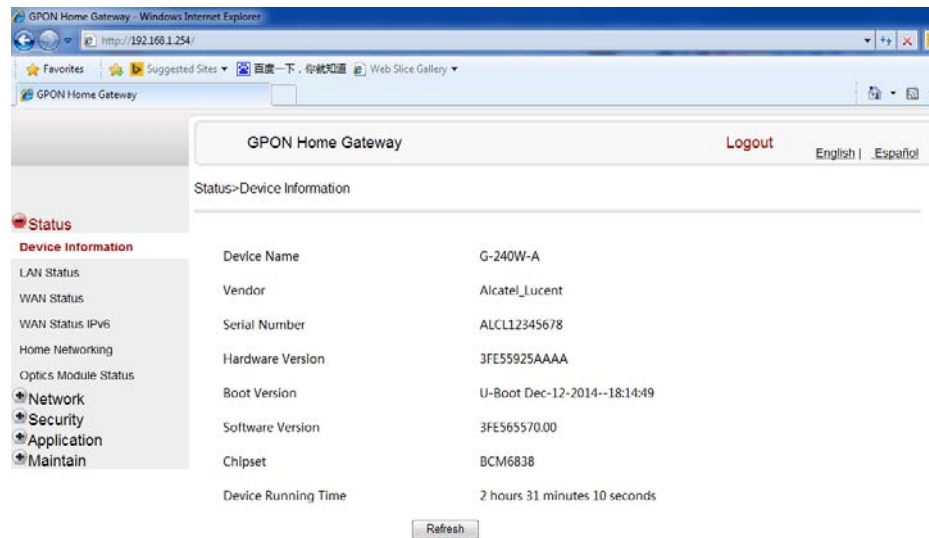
GPON Home Gateway - Windows Internet Explorer

http://192.168.1.254/

Favorites | Suggested Sites ▾ 百度一下，你就知道 Web Slice Gallery ▾

GPON Home Gateway

GPON Home Gateway

Logout

English | Español

Status>Device Information

Status
Device Information
LAN Status
WAN Status
WAN Status IPv6
Home Networking
Optics Module Status
Network
Security
Application
Maintain

| | |
|---|---|
| Device Name | G-240W-A |
| Vendor | Alcatel_Lucent |
| Serial Number | ALCL12345678 |
| Hardware Version | 3FE55925AAAA |
| Boot Version | U-Boot Dec-12-2014--18:14:49 |
| Software Version | 3FE565570.00 |
| Chipset | BCM6838 |
| Device Running Time | 2 hours 31 minutes 10 seconds |

Refresh